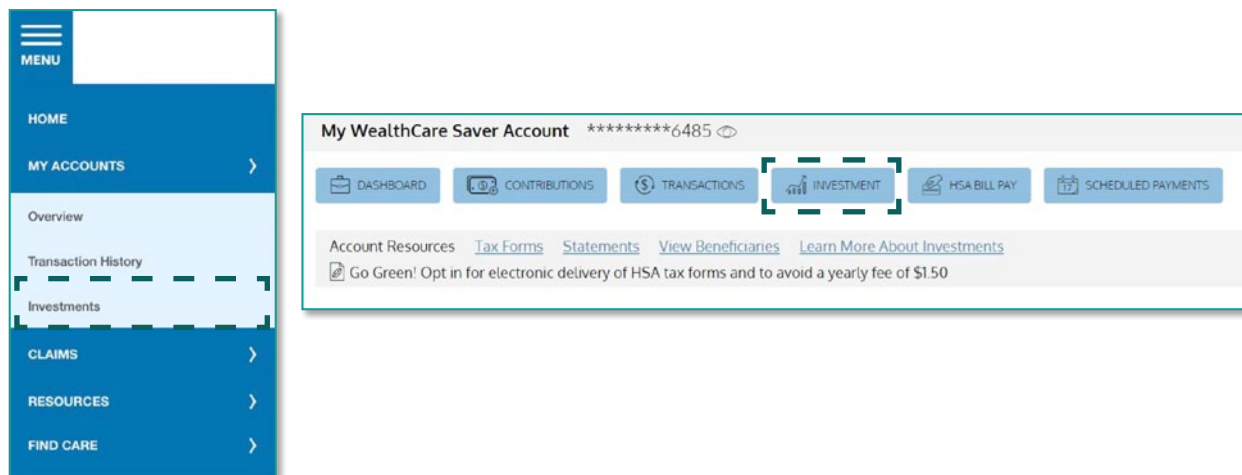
MENU

HOME

MY ACCOUNTS

Overview

Transaction History

Investments

CLAIMS

RESOURCES

FIND CARE

My WealthCare Saver Account *********6485

DASHBOARD CONTRIBUTIONS TRANSACTIONS INVESTMENT HSA BILL PAY SCHEDULED PAYMENTS

Account Resources Tax Forms Statements View Beneficiaries Learn More About Investments

Go Green! Opt in for electronic delivery of HSA tax forms and to avoid a yearly fee of $1.50